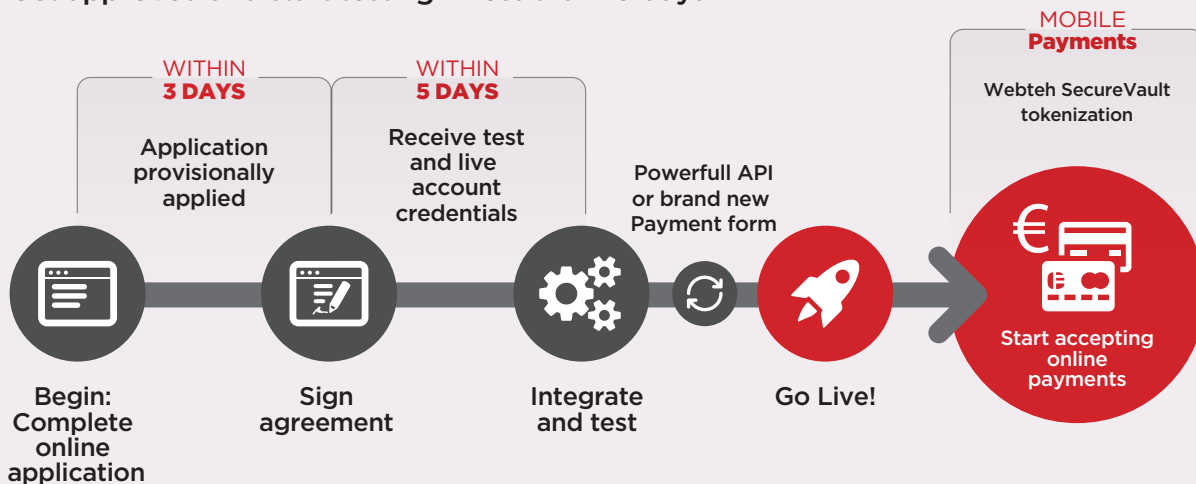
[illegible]

WITHIN
3 DAYS

Application provisionally applied

WITHIN
5 DAYS

Receive test and live account credentials

Powerfull API or brand new Payment form

MOBILE
Payments

Webteh SecureVault tokenization

Start accepting online payments

Begin: Complete online application

Sign agreement

Integrate and test

Go Live!